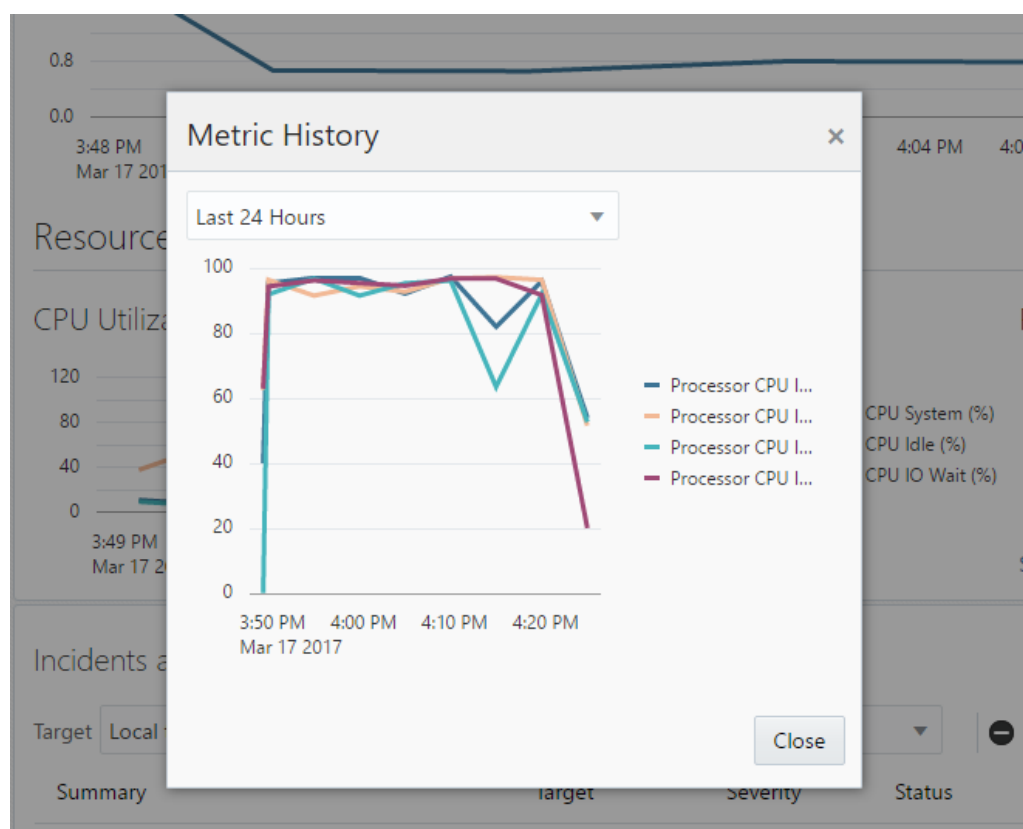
0.8

0.0

3:48 PM
Mar 17 201

4:04 PM

4:0

Resource

CPU Utiliz

120
80
40
0

3:49 PM
Mar 17 2

CPU System (%)
CPU Idle (%)
CPU IO Wait (%)

Incidents a

Target Local

Summary

Target

Severity

Status

Metric History

×

Last 24 Hours

100
80
60
40
20
0

3:50 PM
Mar 17 2017

4:00 PM

4:10 PM

4:20 PM

Processor CPU I...
Processor CPU I...
Processor CPU I...
Processor CPU I...

Close